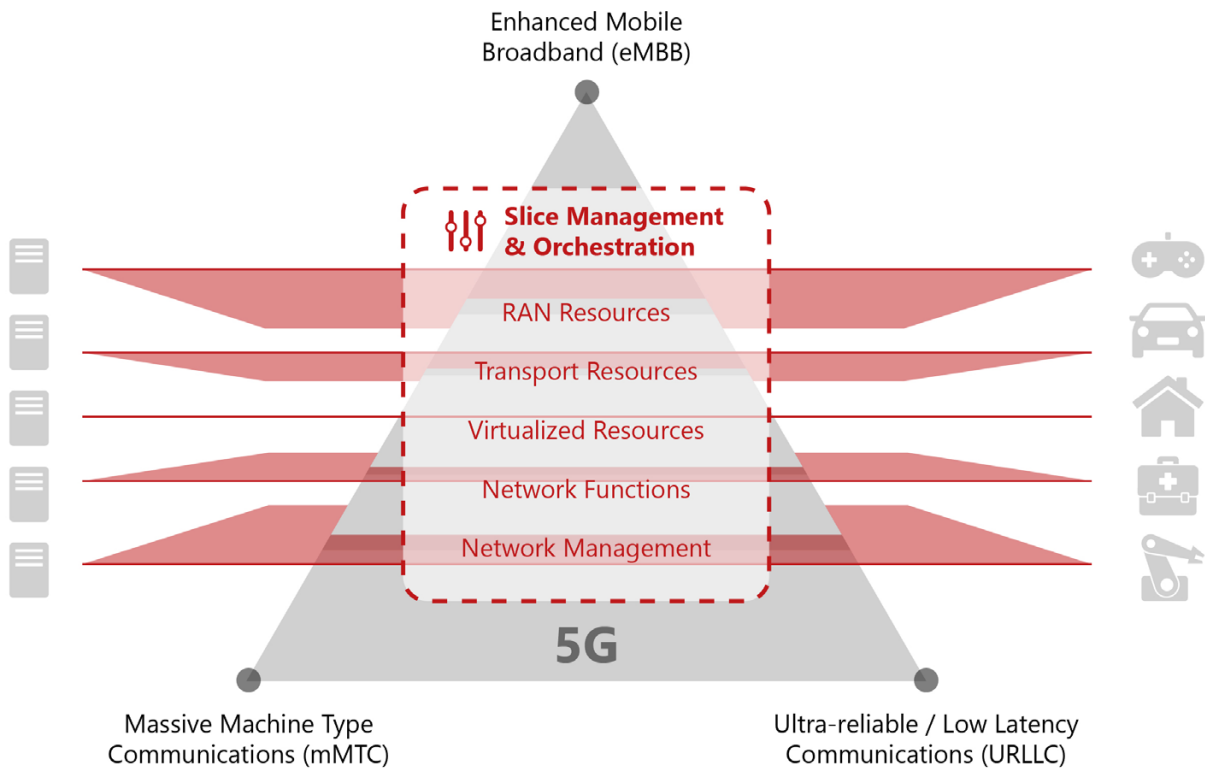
Enhanced Mobile Broadband (eMBB)

Slice Management & Orchestration

RAN Resources

Transport Resources

Virtualized Resources

Network Functions

Network Management

5G

Massive Machine Type Communications (mMTC)

Ultra-reliable / Low Latency Communications (URLLC)